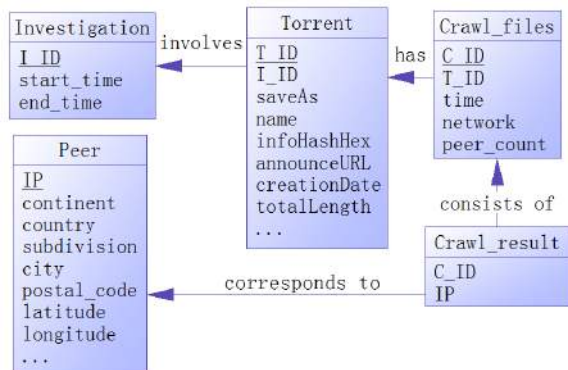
Investigation
I_ID
start_time
end_time

involves

Torrent
T_ID
I_ID
saveAs
name
infoHashHex
announceURL
creationDate
totalLength
...

has

Crawl_files
C_ID
T_ID
time
network
peer_count

consists of

Peer
IP
continent
country
subdivision
city
postal_code
latitude
longitude
...

corresponds to

Crawl_result
C_ID
IP